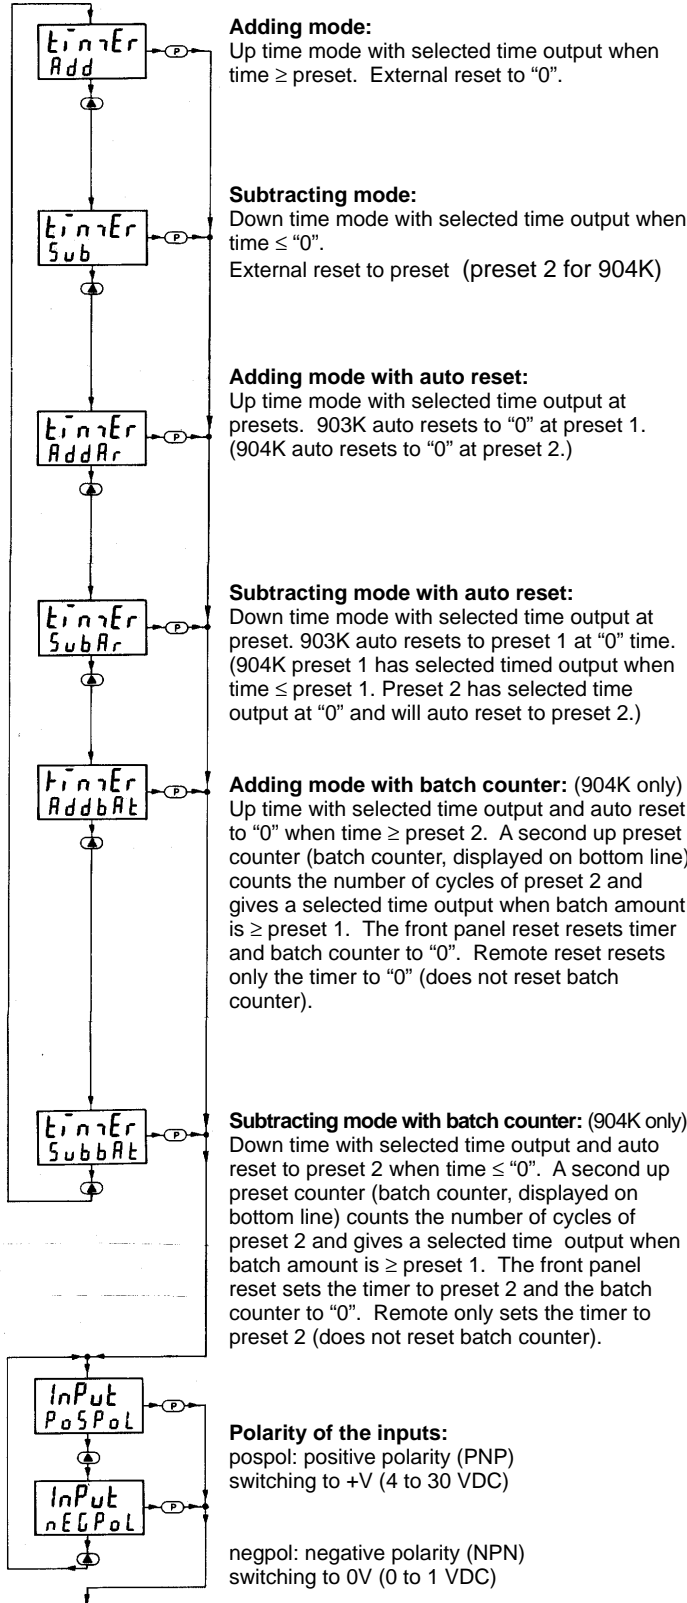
tinnEr
Add

P

Adding mode:
Up time mode with selected time output when time ≥ preset. External reset to “0”.

tinnEr
Sub

P

Subtracting mode:
Down time mode with selected time output when time ≤ “0”.
External reset to preset (preset 2 for 904K)

tinnEr
AddAr

P

Adding mode with auto reset:
Up time mode with selected time output at presets. 903K auto resets to “0” at preset 1. (904K auto resets to “0” at preset 2.)

tinnEr
SubAr

P

Subtracting mode with auto reset:
Down time mode with selected time output at preset. 903K auto resets to preset 1 at “0” time. (904K preset 1 has selected timed output when time ≤ preset 1. Preset 2 has selected time output at “0” and will auto reset to preset 2.)

tinnEr
AddbAt

P

Adding mode with batch counter: (904K only)
Up time with selected time output and auto reset to “0” when time ≥ preset 2. A second up preset counter (batch counter, displayed on bottom line) counts the number of cycles of preset 2 and gives a selected time output when batch amount is ≥ preset 1. The front panel reset resets timer and batch counter to “0”. Remote reset resets only the timer to “0” (does not reset batch counter).

tinnEr
SubbAt

P

Subtracting mode with batch counter: (904K only)
Down time with selected time output and auto reset to preset 2 when time ≤ “0”. A second up preset counter (batch counter, displayed on bottom line) counts the number of cycles of preset 2 and gives a selected time output when batch amount is ≥ preset 1. The front panel reset sets the timer to preset 2 and the batch counter to “0”. Remote only sets the timer to preset 2 (does not reset batch counter).

InPut
PoSPoL

P

InPut
nEGPoL

P

Polarity of the inputs:
pospol: positive polarity (PNP)
switching to +V (4 to 30 VDC)

negpol: negative polarity (NPN)
switching to 0V (0 to 1 VDC)